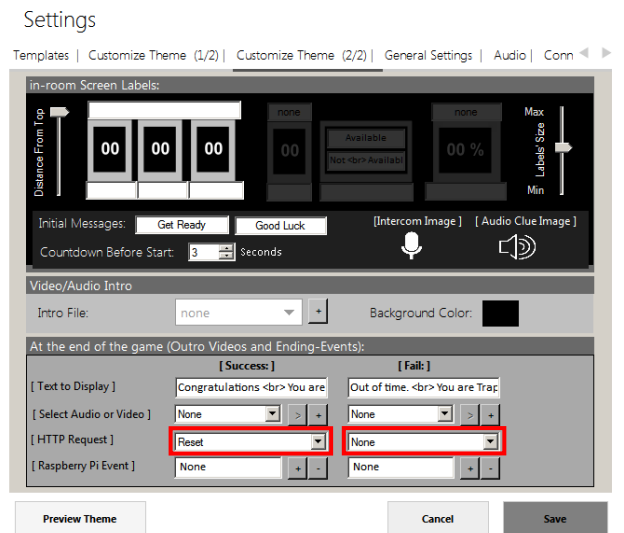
Settings

Templates | Customize Theme (1/2) | Customize Theme (2/2) | General Settings | Audio | Conn

in-room Screen Labels:

Distance From Top

00 00 00

none

00

Available

Not <br> Availabl

none

00 %

Max

Labels' Size

Min

Initial Messages: Get Ready Good Luck

Countdown Before Start: 3 Seconds

[Intercom Image ] [ Audio Clue Image ]

Video/Audio Intro

Intro File: none +

Background Color:

At the end of the game (Outro Videos and Ending-Events):

| | [ Success: ] | [ Fail: ] |
|---|---|---|
| [ Text to Display ] | Congratulations <br> You are | Out of time. <br> You are Trap |
| [ Select Audio or Video ] | None > + | None > + |
| [ HTTP Request ] | Reset | None |
| [ Raspberry Pi Event ] | None + - | None + - |

Preview Theme

Cancel

Save